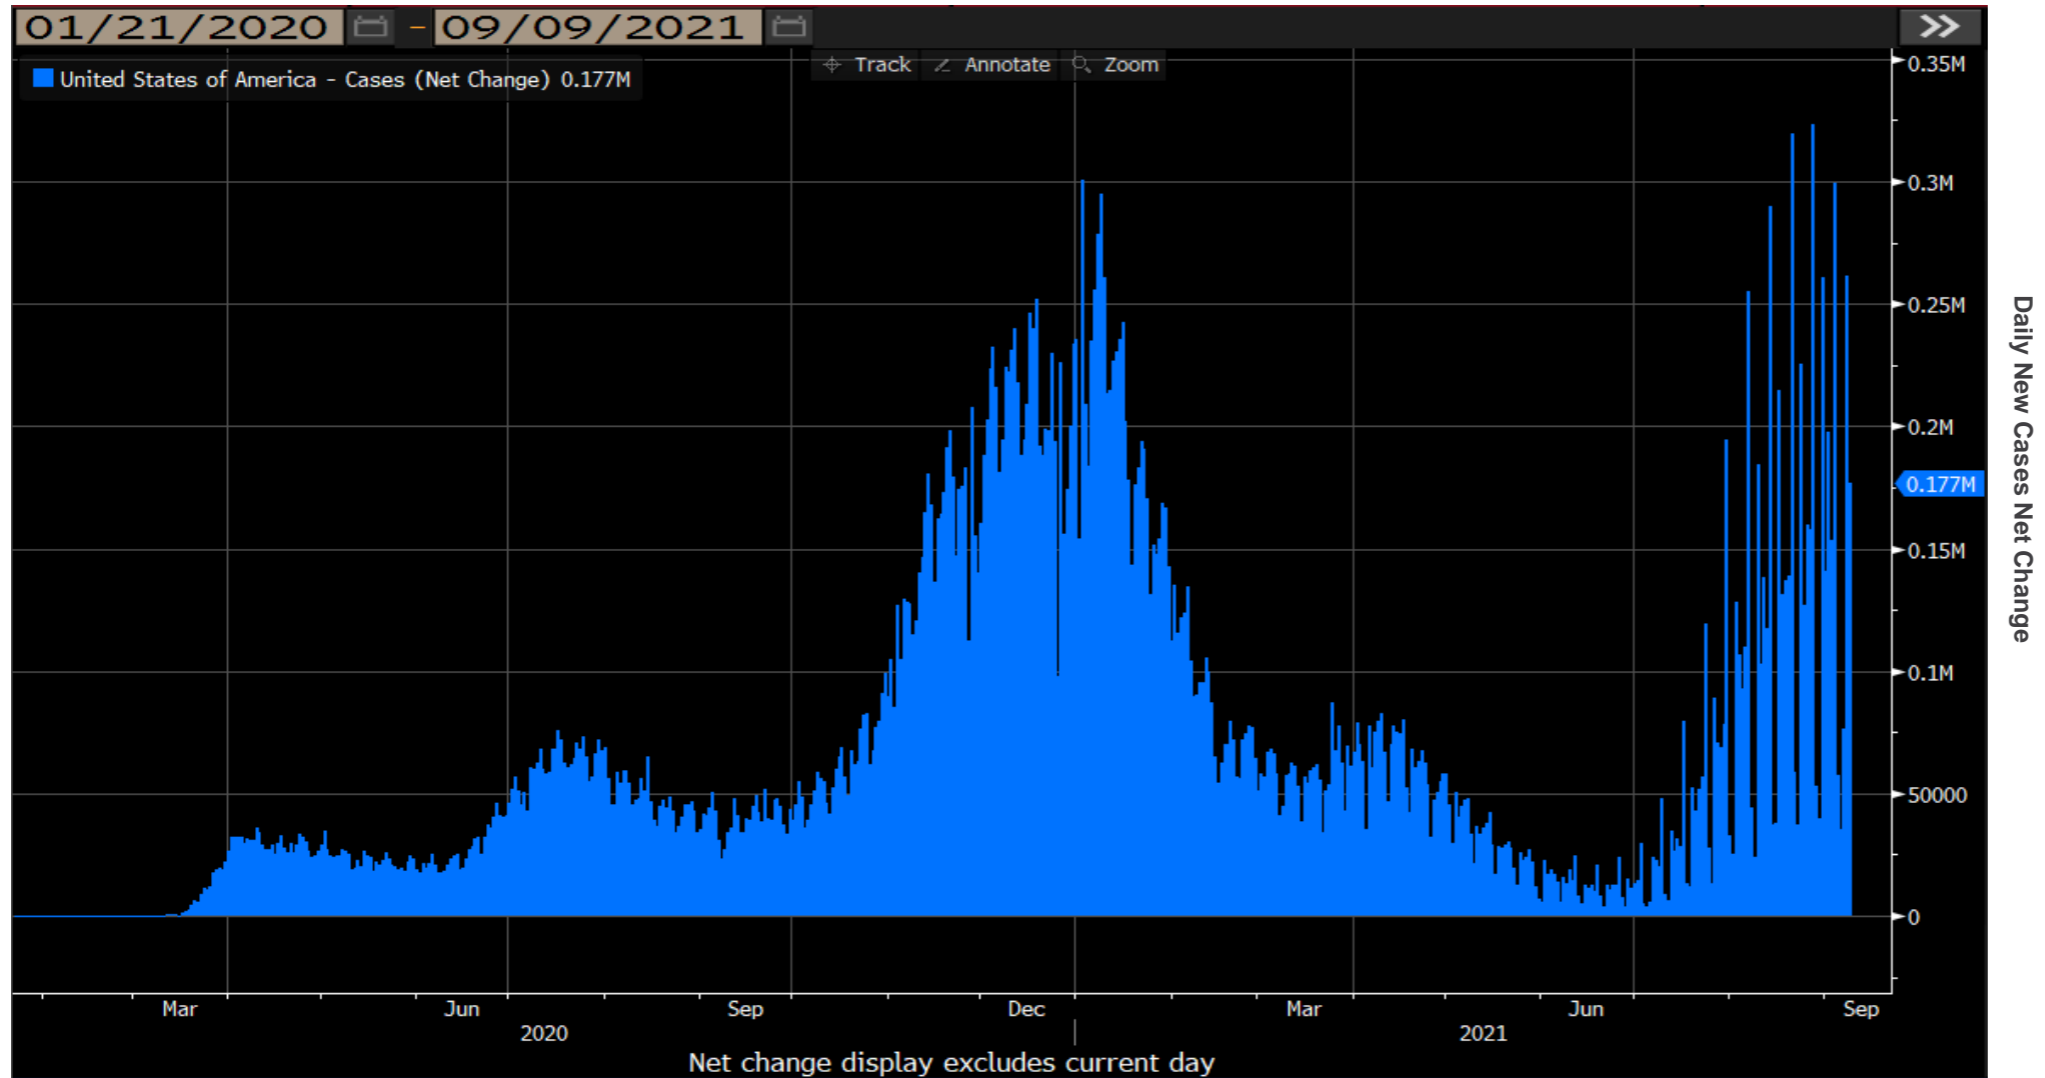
01/21/2020 - 09/09/2021

United States of America - Cases (Net Change) 0.177M

Track Annotate Zoom

0.35M
0.3M
0.25M
0.2M
0.177M
0.15M
0.1M
50000
0

Daily New Cases Net Change

Mar Jun Sep Dec Mar Jun Sep
2020 2021

Net change display excludes current day